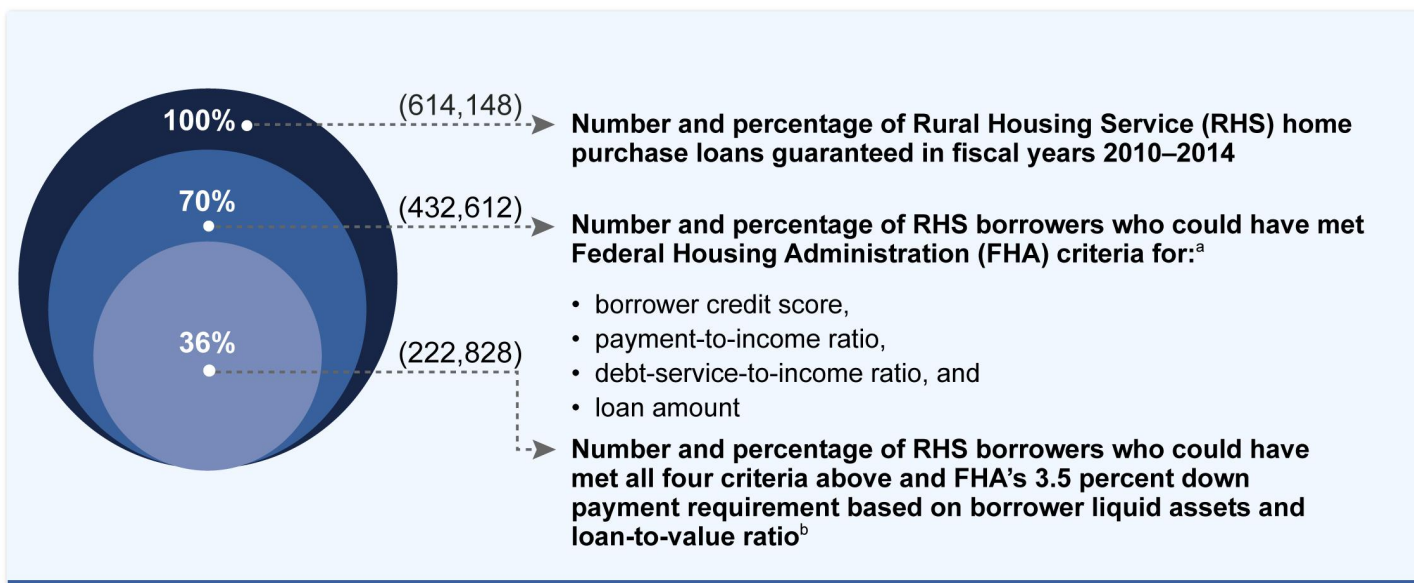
100%

(614,148)

Number and percentage of Rural Housing Service (RHS) home purchase loans guaranteed in fiscal years 2010–2014

70%

(432,612)

Number and percentage of RHS borrowers who could have met Federal Housing Administration (FHA) criteria for:$^{a}$

• borrower credit score,
• payment-to-income ratio,
• debt-service-to-income ratio, and
• loan amount

36%

(222,828)

Number and percentage of RHS borrowers who could have met all four criteria above and FHA's 3.5 percent down payment requirement based on borrower liquid assets and loan-to-value ratio$^{b}$